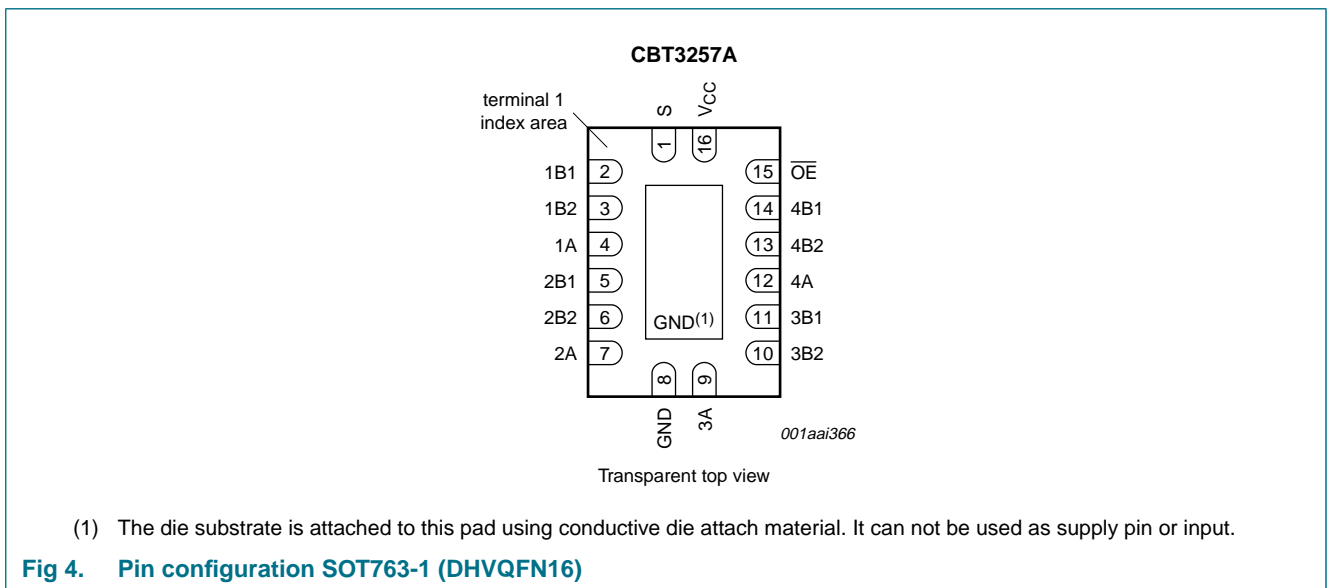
CBT3257A

terminal 1 index area

S

$V_{CC}$

1

16

1B1 2

1B2 3

1A 4

2B1 5

2B2 6

2A 7

15 $\overline{OE}$

14 4B1

13 4B2

12 4A

11 3B1

10 3B2

GND$^{(1)}$

8

9

GND

3A

001aai366

Transparent top view

(1) The die substrate is attached to this pad using conductive die attach material. It can not be used as supply pin or input.

Fig 4. Pin configuration SOT763-1 (DHVQFN16)